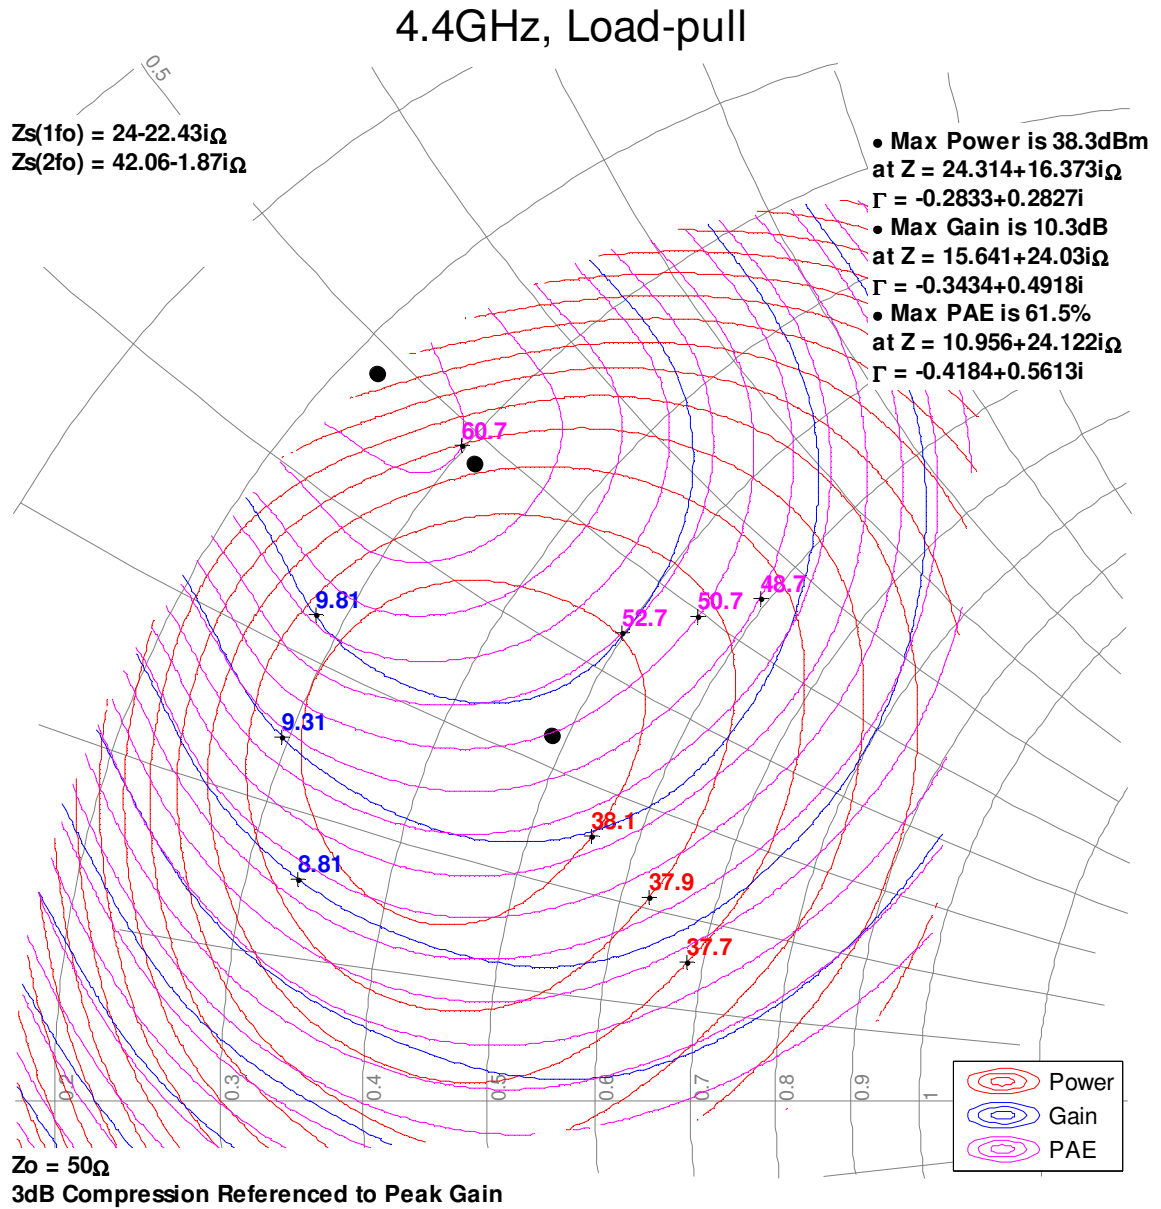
4.4GHz, Load-pull

0.5

Zs(1fo) = 24-22.43iΩ
Zs(2fo) = 42.06-1.87iΩ

• Max Power is 38.3dBm
at Z = 24.314+16.373iΩ
Γ = -0.2833+0.2827i
• Max Gain is 10.3dB
at Z = 15.641+24.03iΩ
Γ = -0.3434+0.4918i
• Max PAE is 61.5%
at Z = 10.956+24.122iΩ
Γ = -0.4184+0.5613i

60.7
9.81
52.7
50.7
48.7
9.31
38.1
8.81
37.9
37.7

0.2
0.3
0.4
0.5
0.6
0.7
0.8
0.9
1

Power
Gain
PAE

Zo = 50Ω
3dB Compression Referenced to Peak Gain